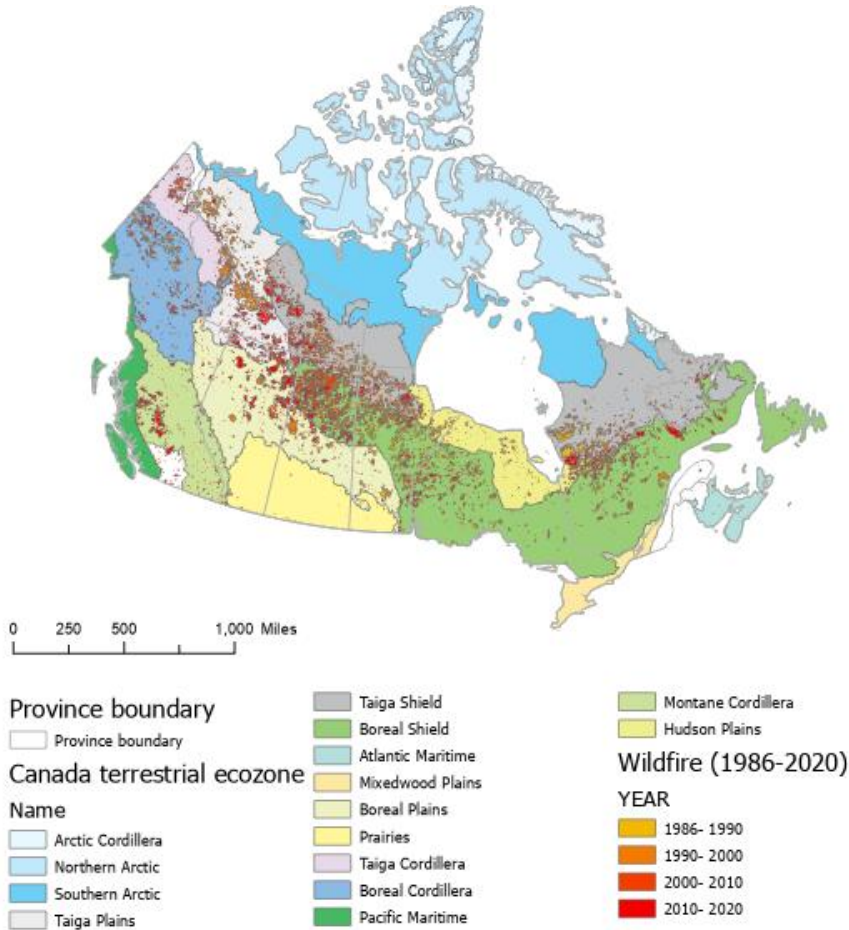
0 250 500 1,000 Miles

Province boundary
Province boundary
Canada terrestrial ecozone
Name
Arctic Cordillera
Northern Arctic
Southern Arctic
Taiga Plains

Taiga Shield
Boreal Shield
Atlantic Maritime
Mixedwood Plains
Boreal Plains
Prairies
Taiga Cordillera
Boreal Cordillera
Pacific Maritime

Montane Cordillera
Hudson Plains
Wildfire (1986-2020)
YEAR
1986- 1990
1990- 2000
2000- 2010
2010- 2020